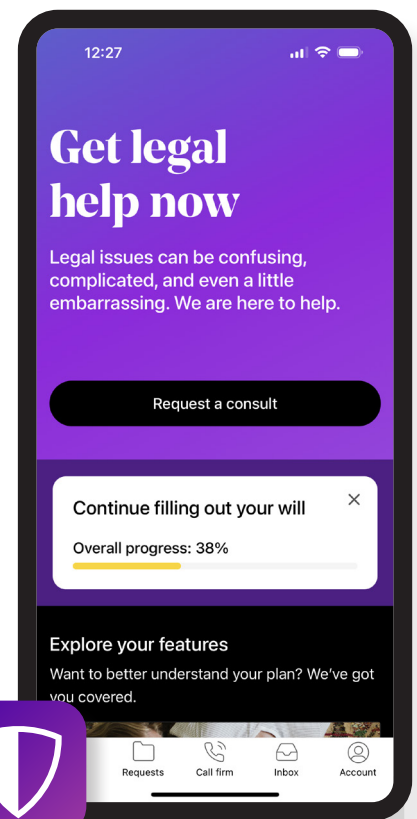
12:27

Get legal help now

Legal issues can be confusing, complicated, and even a little embarrassing. We are here to help.

Request a consult

Continue filling out your will

Overall progress: 38%

Explore your features

Want to better understand your plan? We've got you covered.

Requests

Call firm

Inbox

Account